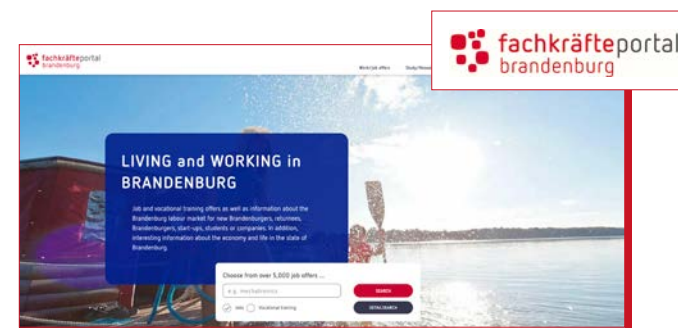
fachkräfteportal brandenburg

fachkräfteportal brandenburg

Work/Job offers Study/Research

LIVING and WORKING in BRANDENBURG

Job and vocational training offers as well as information about the Brandenburg labour market for new Brandenburgers, returnees, Brandenburgers, start-ups, students or companies. In addition, interesting information about the economy and life in the state of Brandenburg.

Choose from over 5,000 job offers ...

e.g. mechatronics

SEARCH

Jobs Vocational training

DETAIL SEARCH